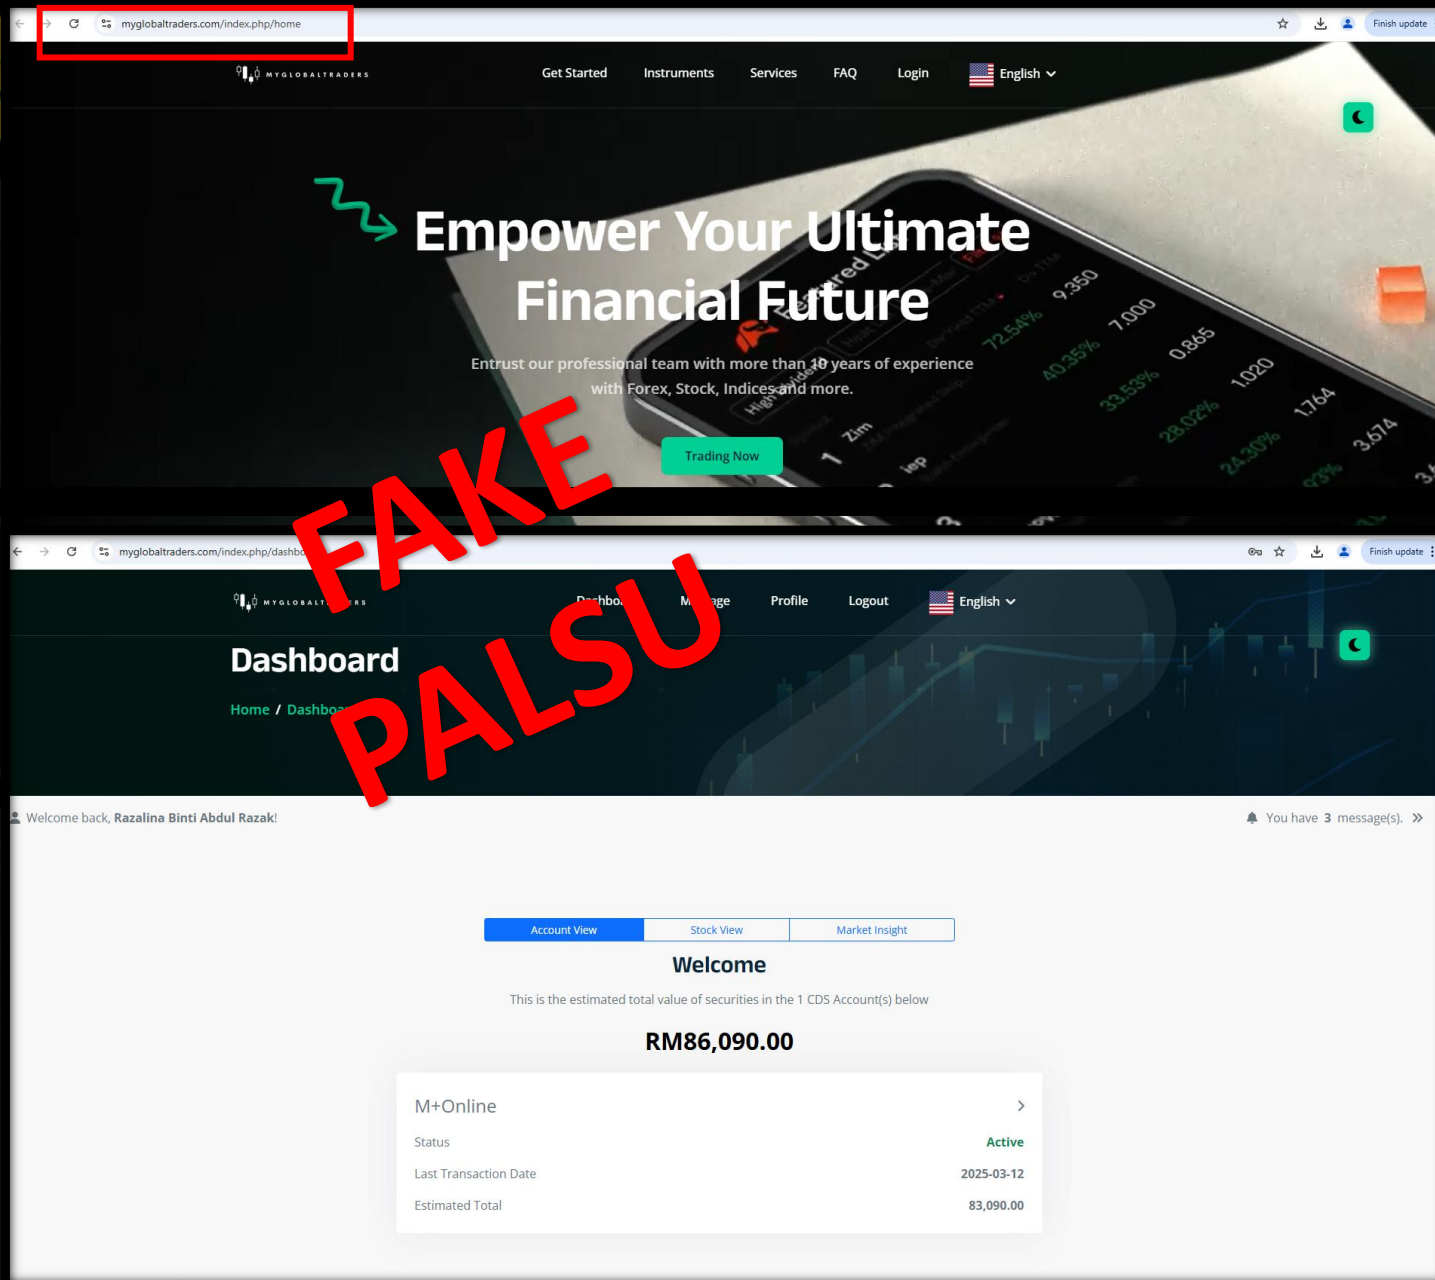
myglobaltraders.com/index.php/home

Finish update

MYGLOBALTRADERS

Get Started Instruments Services FAQ Login English

Empower Your Ultimate Financial Future

Entrust our professional team with more than 10 years of experience with Forex, Stock, Indices and more.

Trading Now

9.350
7.000
0.865
1.020
1.764
3.674
72.54%
40.35%
33.53%
28.02%
24.30%

FAKE

PALSU

myglobaltraders.com/index.php/dashbo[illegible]

Finish update

MYGLOBALT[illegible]ERS

D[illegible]hbo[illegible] M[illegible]age Profile Logout English

Dashboard

Home / Dashbo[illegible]

Welcome back, **Razalina Binti Abdul Razak**!

You have 3 message(s).

| Account View | Stock View | Market Insight |
|---|---|---|

Welcome

This is the estimated total value of securities in the 1 CDS Account(s) below

RM86,090.00

M+Online

| | |
|---|---|
| Status | Active |
| Last Transaction Date | 2025-03-12 |
| Estimated Total | 83,090.00 |